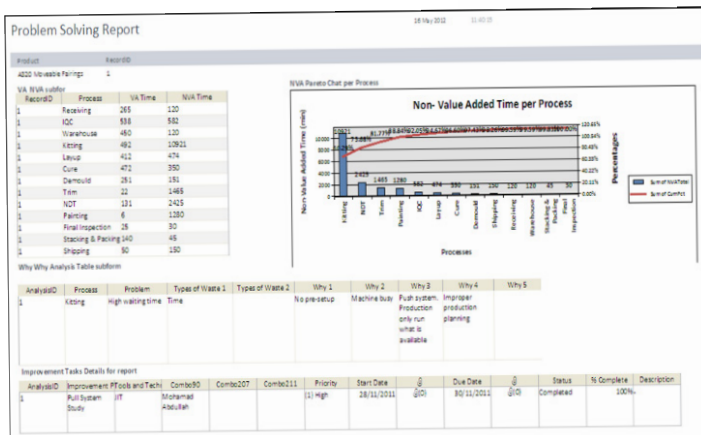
Problem Solving Report

16 May 2012 11:40:05

Product RecordID

4800 Moveable Fairings 1

VA NVA subfor

| RecordID | Process | VA Time | NVA Time |
|---|---|---|---|
| 1 | Receiving | 265 | 120 |
| 1 | IQC | 538 | 582 |
| 1 | Warehouse | 460 | 120 |
| 1 | Kitting | 492 | 10921 |
| 1 | Layup | 412 | 474 |
| 1 | Cure | 472 | 350 |
| 1 | Demould | 261 | 151 |
| 1 | Trim | 22 | 1465 |
| 1 | NDT | 131 | 2425 |
| 1 | Fairing | 6 | 1280 |
| 1 | Final Inspection | 25 | 30 |
| 1 | Stacking & Packing | 140 | 45 |
| 1 | Shipping | 90 | 150 |

NVA Pareto Chart per Process

Non- Value Added Time per Process

Non Value Added Time (min)

Percentages

Processes

Kitting NDT Trim Fairing IQC Layup Cure Demould Shipping Receiving Warehouse Stacking & Packing Final Inspection

10921 2425 1465 1280 582 474 350 151 150 120 120 45 30

Sum of NVATime

Sum of CumPct

Why Why Analysis Table subform

| AnalysisID | Process | Problem | Types of Waste 1 | Types of Waste 2 | Why 1 | Why 2 | Why 3 | Why 4 | Why 5 |
|---|---|---|---|---|---|---|---|---|---|
| 1 | Kitting | High waiting time | Time | | No pre-setup | Machine busy | Push system. Production only run what is available | Improper production planning | |

Improvement Tasks Details for report

| AnalysisID | Improvement P | Tools and Techi | Combo90 | Combo207 | Combo211 | Priority | Start Date | @ | Due Date | @ | Status | % Complete | Description |
|---|---|---|---|---|---|---|---|---|---|---|---|---|---|
| 1 | Pull System Study | JIT | Mohamad Abdullah | | | (1) High | 28/11/2011 | @(0) | 30/11/2011 | @(0) | Completed | 100% | |